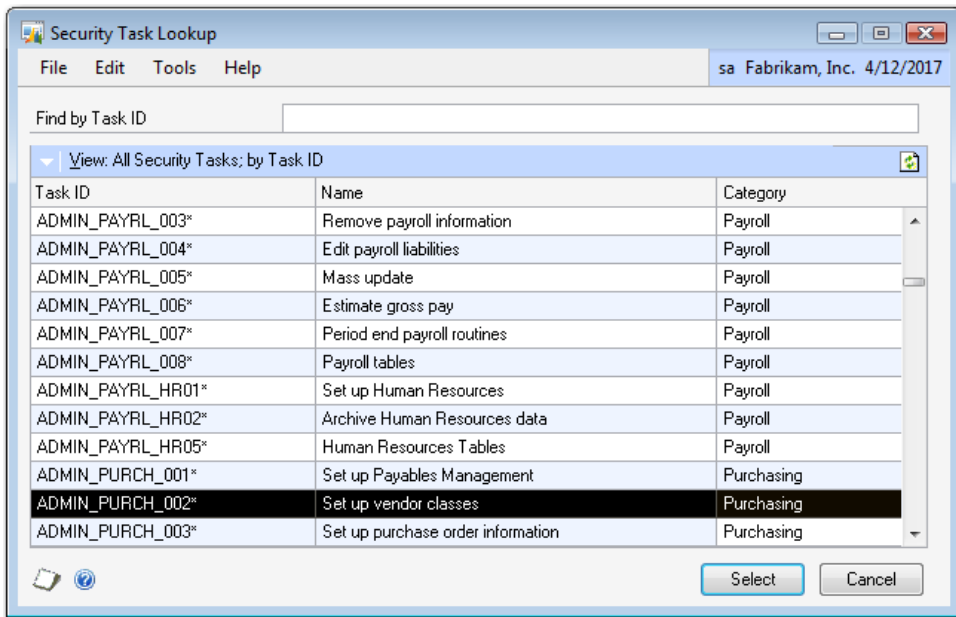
Security Task Lookup

File Edit Tools Help

sa Fabrikam, Inc. 4/12/2017

Find by Task ID

View: All Security Tasks; by Task ID

| Task ID | Name | Category |
|---|---|---|
| ADMIN_PAYRL_003* | Remove payroll information | Payroll |
| ADMIN_PAYRL_004* | Edit payroll liabilities | Payroll |
| ADMIN_PAYRL_005* | Mass update | Payroll |
| ADMIN_PAYRL_006* | Estimate gross pay | Payroll |
| ADMIN_PAYRL_007* | Period end payroll routines | Payroll |
| ADMIN_PAYRL_008* | Payroll tables | Payroll |
| ADMIN_PAYRL_HR01* | Set up Human Resources | Payroll |
| ADMIN_PAYRL_HR02* | Archive Human Resources data | Payroll |
| ADMIN_PAYRL_HR05* | Human Resources Tables | Payroll |
| ADMIN_PURCH_001* | Set up Payables Management | Purchasing |
| ADMIN_PURCH_002* | Set up vendor classes | Purchasing |
| ADMIN_PURCH_003* | Set up purchase order information | Purchasing |

Select Cancel